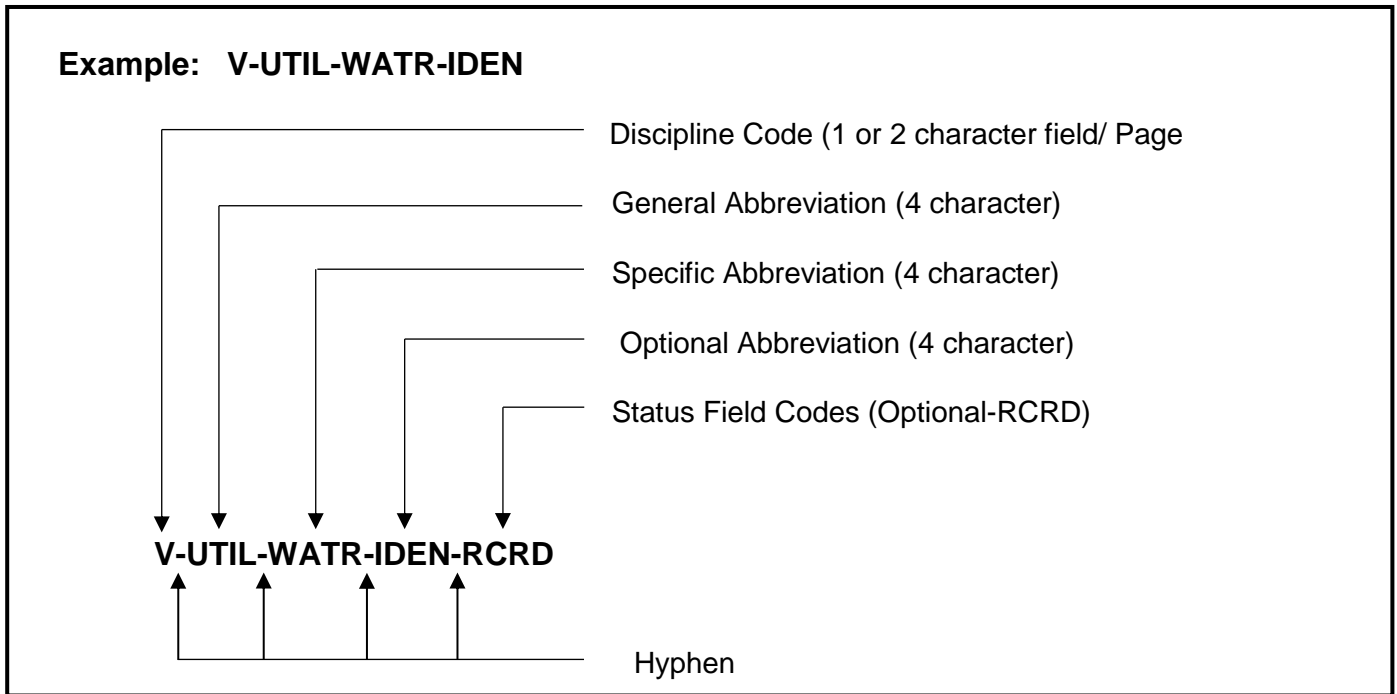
**Example: V-UTIL-WATR-IDEN**

Discipline Code (1 or 2 character field/ Page

General Abbreviation (4 character)

Specific Abbreviation (4 character)

Optional Abbreviation (4 character)

Status Field Codes (Optional-RCRD)

**V-UTIL-WATR-IDEN-RCRD**

Hyphen